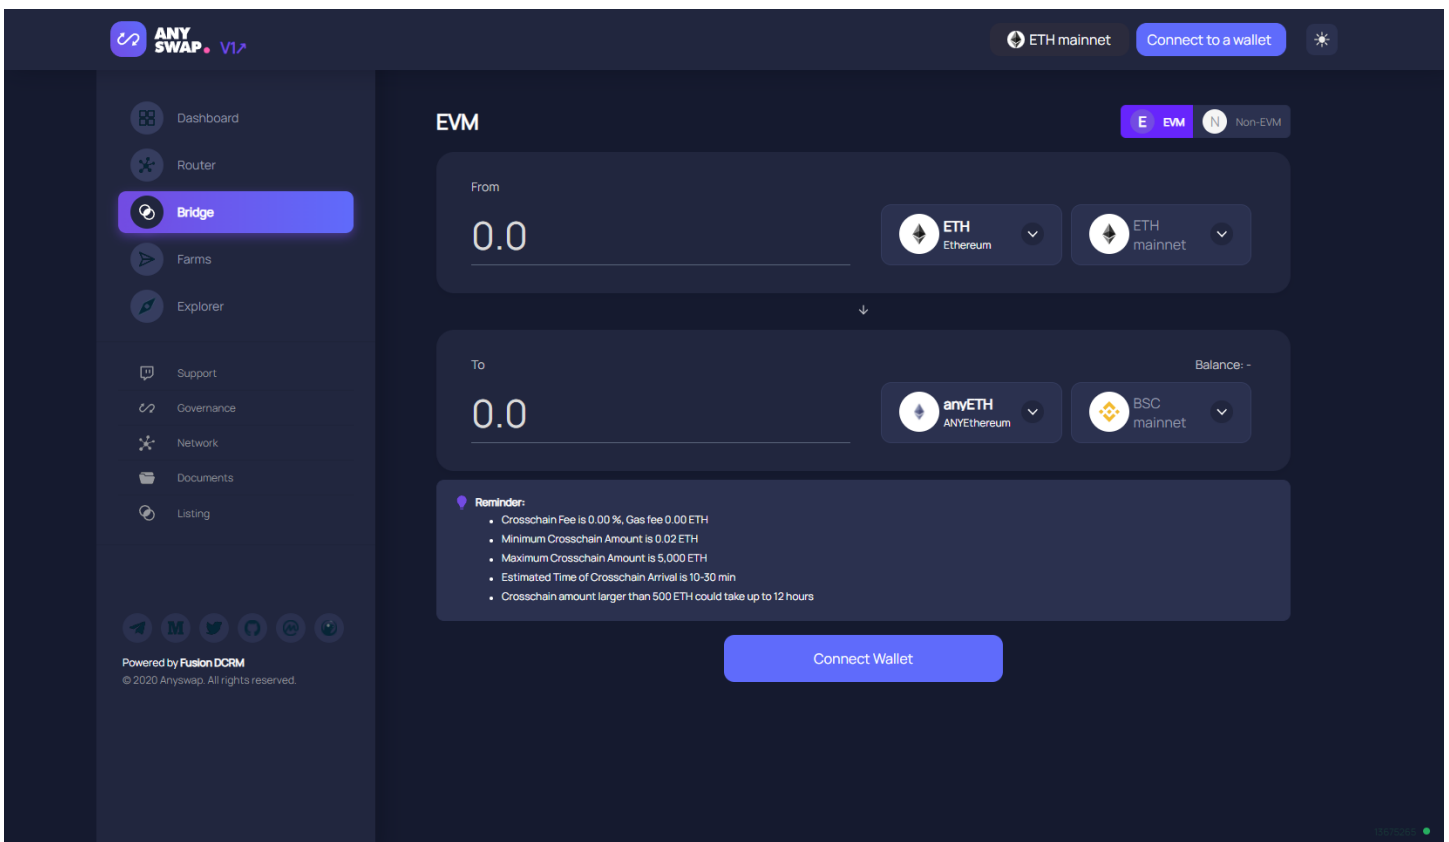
ANY SWAP. V1↗

ETH mainnet Connect to a wallet

Dashboard
Router
Bridge
Farms
Explorer

Support
Governance
Network
Documents
Listing

Powered by Fusion DCRM
© 2020 Anyswap. All rights reserved.

EVM

E EVM N Non-EVM

From

0.0

ETH Ethereum

ETH mainnet

↓

To

Balance: -

0.0

anyETH ANYEthereum

BSC mainnet

Reminder:
- Crosschain Fee is 0.00 %, Gas fee 0.00 ETH
- Minimum Crosschain Amount is 0.02 ETH
- Maximum Crosschain Amount is 5,000 ETH
- Estimated Time of Crosschain Arrival is 10-30 min
- Crosschain amount larger than 500 ETH could take up to 12 hours

Connect Wallet

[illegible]